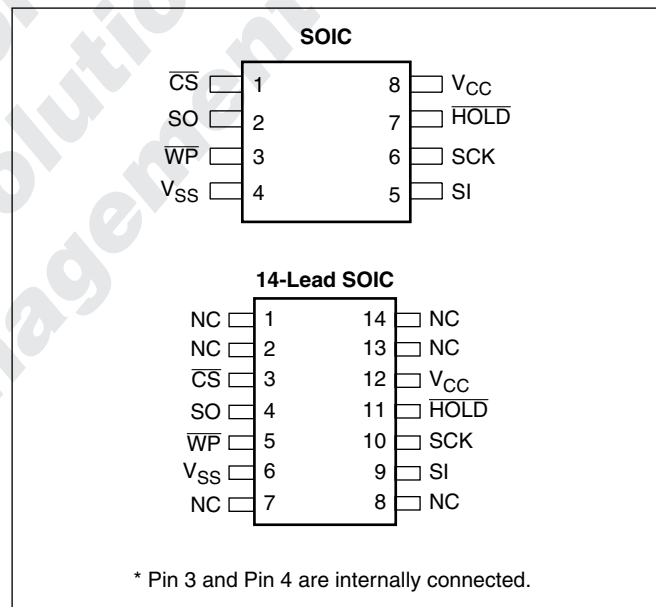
SOIC

$\overline{CS}$ 1
SO 2
$\overline{WP}$ 3
$V_{SS}$ 4

8 $V_{CC}$
7 $\overline{HOLD}$
6 SCK
5 SI

14-Lead SOIC

NC 1
NC 2
$\overline{CS}$ 3
SO 4
$\overline{WP}$ 5
$V_{SS}$ 6
NC 7

14 NC
13 NC
12 $V_{CC}$
11 $\overline{HOLD}$
10 SCK
9 SI
8 NC

* Pin 3 and Pin 4 are internally connected.